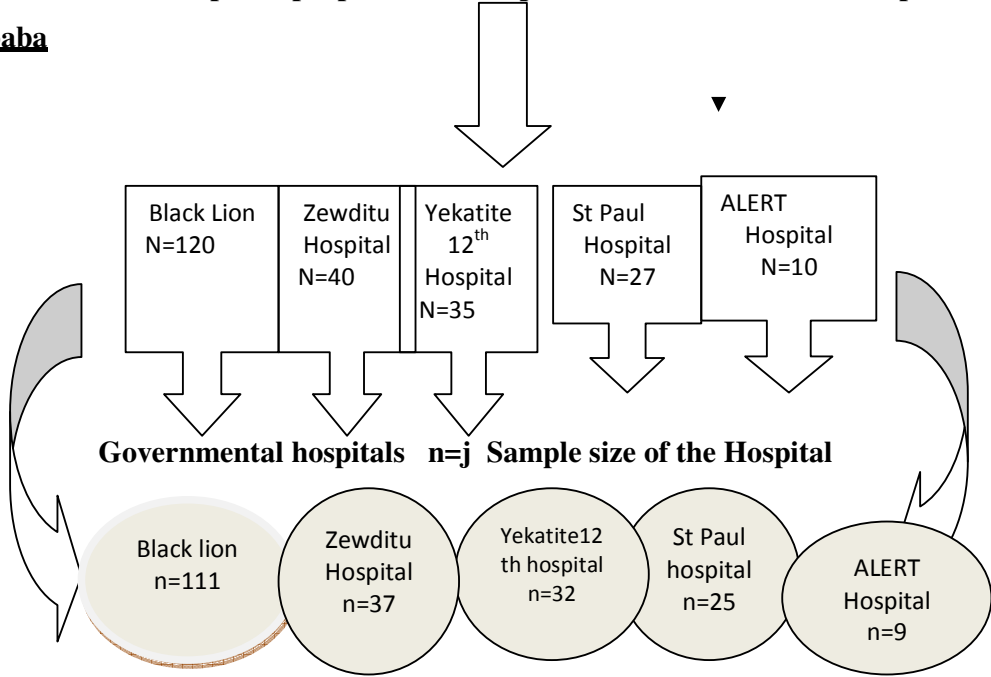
aba

Black Lion N=120

Zewditu Hospital N=40

Yekatite $12^{th}$ Hospital N=35

St Paul Hospital N=27

ALERT Hospital N=10

Governmental hospitals n=j Sample size of the Hospital

Black lion n=111

Zewditu Hospital n=37

Yekatite12 th hospital n=32

St Paul hospital n=25

ALERT Hospital n=9